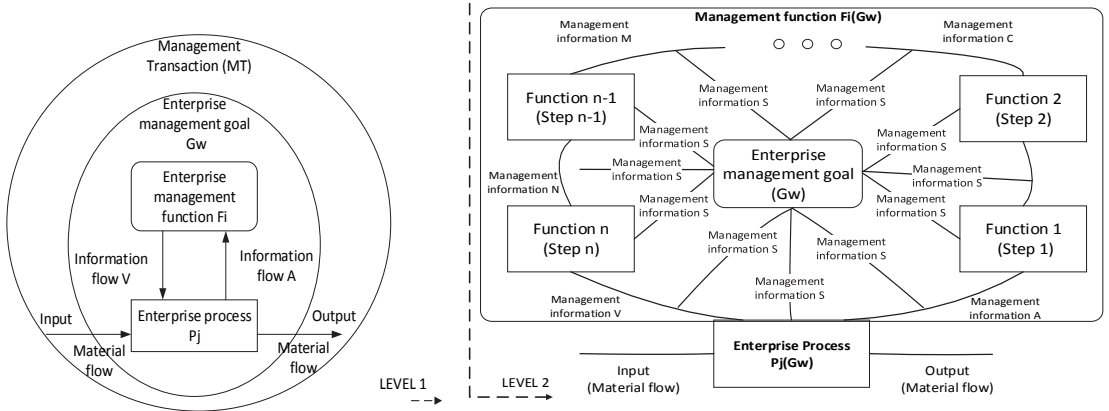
Management Transaction (MT)

Enterprise management goal Gw

Enterprise management function Fi

Information flow V

Information flow A

Input

Enterprise process Pj

Output

Material flow

Material flow

LEVEL 1

LEVEL 2

Management function Fi(Gw)

Management information M

Management information C

Management information S

Management information S

Function n-1 (Step n-1)

Function 2 (Step 2)

Management information S

Management information S

Management information S

Enterprise management goal (Gw)

Management information S

Management information N

Management information S

Management information S

Management information S

Function n (Step n)

Function 1 (Step 1)

Management information S

Management information S

Management information S

Management information V

Management information A

Enterprise Process Pj(Gw)

Input (Material flow)

Output (Material flow)